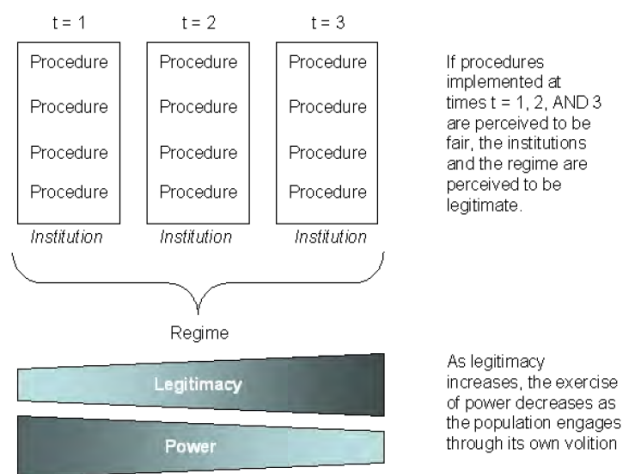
t = 1

t = 2

t = 3

| Procedure | Procedure | Procedure |
|---|---|---|
| Procedure | Procedure | Procedure |
| Procedure | Procedure | Procedure |
| Procedure | Procedure | Procedure |
| *Institution* | *Institution* | *Institution* |

If procedures implemented at times t = 1, 2, AND 3 are perceived to be fair, the institutions and the regime are perceived to be legitimate.

Regime

Legitimacy

Power

As legitimacy increases, the exercise of power decreases as the population engages through its own volition